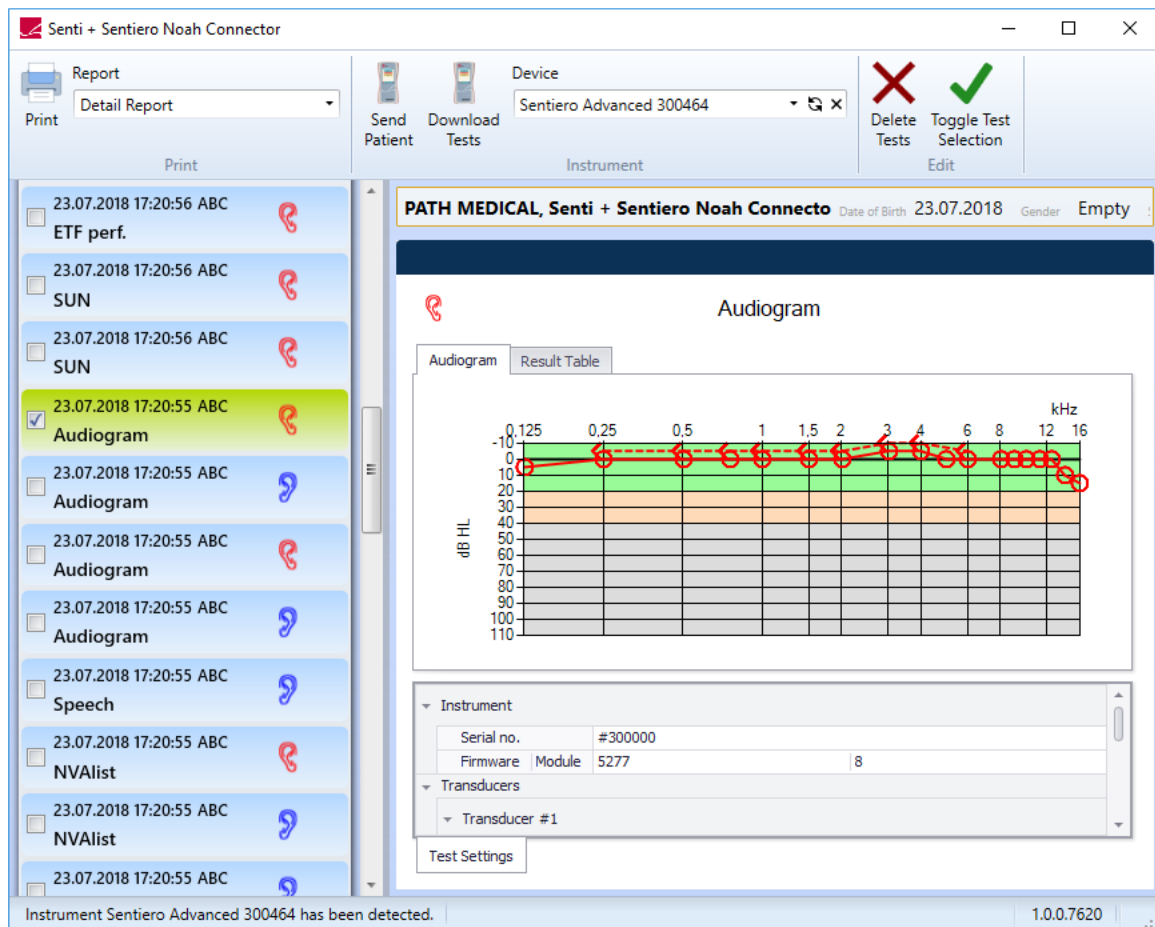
Senti + Sentiero Noah Connector

Print
Report
Detail Report
Print

Send Patient
Download Tests
Device
Sentiero Advanced 300464
Instrument

Delete Tests
Toggle Test Selection
Edit

23.07.2018 17:20:56 ABC
ETF perf.

23.07.2018 17:20:56 ABC
SUN

23.07.2018 17:20:56 ABC
SUN

23.07.2018 17:20:55 ABC
Audiogram

23.07.2018 17:20:55 ABC
Audiogram

23.07.2018 17:20:55 ABC
Audiogram

23.07.2018 17:20:55 ABC
Audiogram

23.07.2018 17:20:55 ABC
Speech

23.07.2018 17:20:55 ABC
NVAlist

23.07.2018 17:20:55 ABC
NVAlist

23.07.2018 17:20:55 ABC

PATH MEDICAL, Senti + Sentiero Noah Connecto Date of Birth 23.07.2018 Gender Empty

Audiogram

Audiogram
Result Table

kHz
0,125 0,25 0,5 1 1,5 2 3 4 6 8 12 16
-10 0 10 20 30 40 50 60 70 80 90 100 110
dB HL

Instrument
| Serial no. | | #300000 | |
|---|---|---|---|
| Firmware | Module | 5277 | 8 |

Transducers
Transducer #1

Test Settings

Instrument Sentiero Advanced 300464 has been detected.
1.0.0.7620